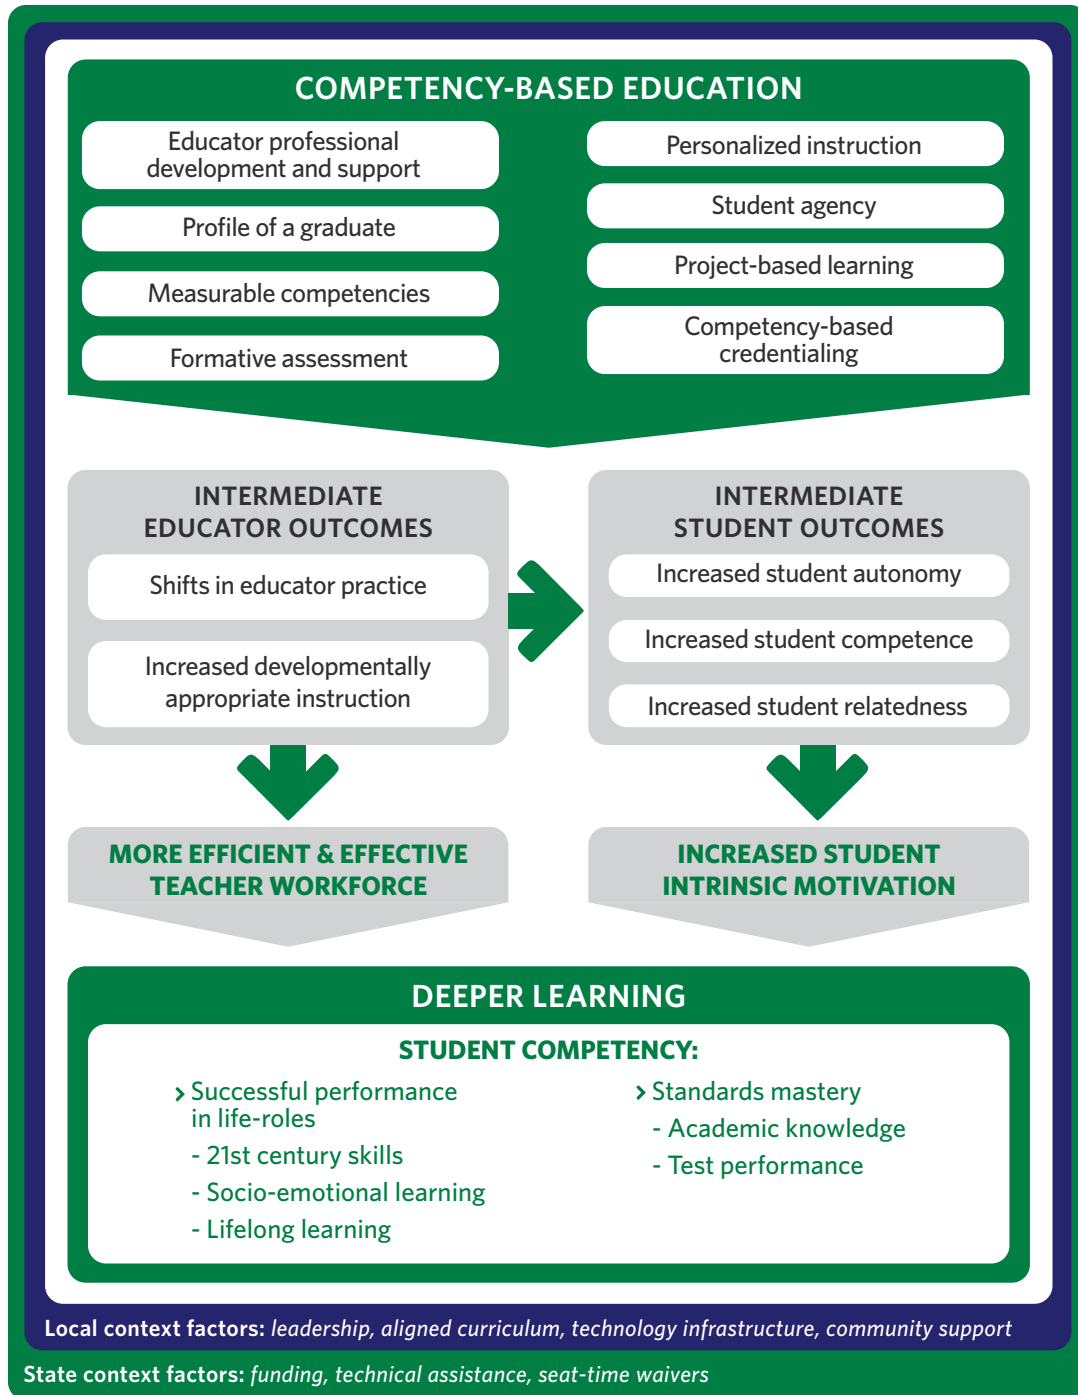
COMPETENCY-BASED EDUCATION

Educator professional development and support

Profile of a graduate

Measurable competencies

Formative assessment

Personalized instruction

Student agency

Project-based learning

Competency-based credentialing

INTERMEDIATE EDUCATOR OUTCOMES

Shifts in educator practice

Increased developmentally appropriate instruction

INTERMEDIATE STUDENT OUTCOMES

Increased student autonomy

Increased student competence

Increased student relatedness

MORE EFFICIENT & EFFECTIVE TEACHER WORKFORCE

INCREASED STUDENT INTRINSIC MOTIVATION

DEEPER LEARNING

STUDENT COMPETENCY:

› Successful performance in life-roles
- 21st century skills
- Socio-emotional learning
- Lifelong learning

› Standards mastery
- Academic knowledge
- Test performance

**Local context factors:** *leadership, aligned curriculum, technology infrastructure, community support*

**State context factors:** *funding, technical assistance, seat-time waivers*